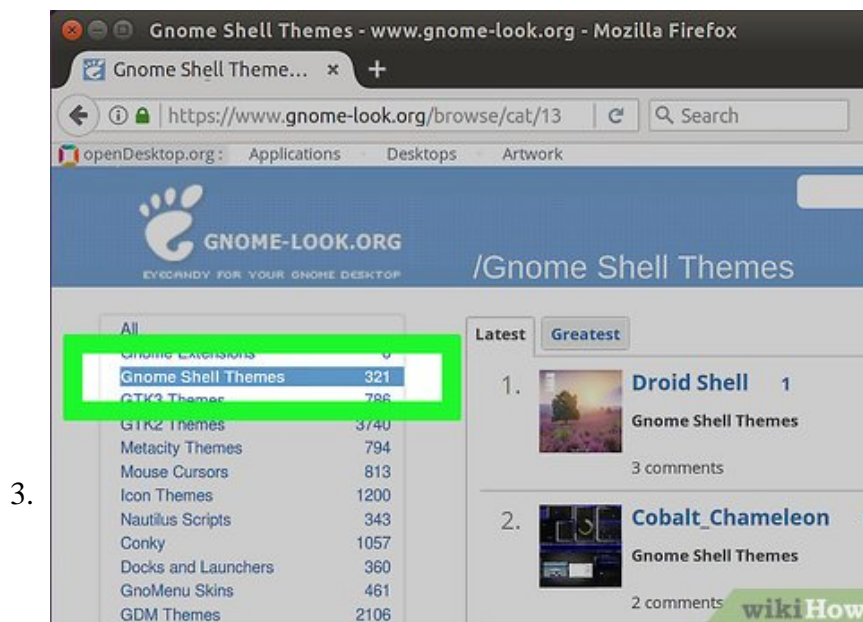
3.

Gnome Shell Themes - www.gnome-look.org - Mozilla Firefox

Gnome Shell Theme... ×

https://www.gnome-look.org/browse/cat/13

Search

openDesktop.org : Applications Desktops Artwork

GNOME-LOOK.ORG

EYECANDY FOR YOUR GNOME DESKTOP

/Gnome Shell Themes

| | |
|---|---|
| All | |
| Gnome Extensions | 6 |
| Gnome Shell Themes | 321 |
| GTK3 Themes | 786 |
| GTK2 Themes | 3740 |
| Metacity Themes | 794 |
| Mouse Cursors | 813 |
| Icon Themes | 1200 |
| Nautilus Scripts | 343 |
| Conky | 1057 |
| Docks and Launchers | 360 |
| GnoMenu Skins | 461 |
| GDM Themes | 2106 |

Latest Greatest

1. Droid Shell 1
Gnome Shell Themes
3 comments

2. Cobalt_Chameleon
Gnome Shell Themes
2 comments

wikiHow